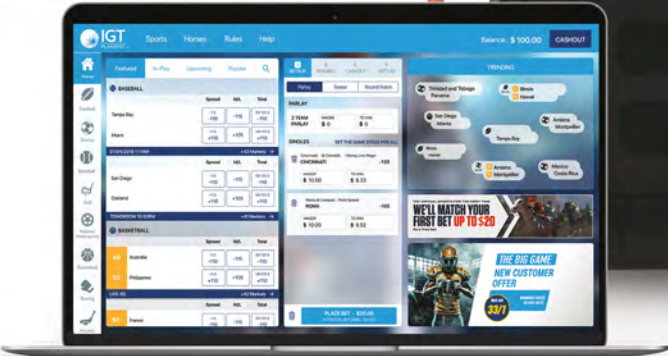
IGT PLAYSPORTS

Sports Horses Rules Help

Balance: $ 100.00 CASHOUT

Home

Football

Soccer

Baseball

Golf

Basketball

Boxing

Featured In-Play Upcoming Popular

BASEBALL

Spread M/L Total

Tampa Bay

Miami

+42 Markets

Spread M/L Total

San Diego

Oakland

TOMORROW 10:30PM

+41 Markets

BASKETBALL

Spread M/L Total

Australia

Philippines

+42 Markets

France

BETSLIP

Parlay Teaser Round Robin

PARLAY

2 TEAM PARLAY WAGER $ 0 TO WIN $ 0

SINGLES

CINCINNATI

WAGER $ 10.00 TO WIN $ 8.33

ROMA

WAGER $ 10.00 TO WIN $ 9.52

PLACE BET - $20.00

TRENDING

Trinidad and Tobago Panama

Illinois Hamel

San Diego Atlanta

Tampa Bay

Amiens Montpellier

Illinois Hamel

Amiens Montpellier

Mexico Costa Rica

WE'LL MATCH YOUR FIRST BET UP TO $20

THE BIG GAME NEW CUSTOMER OFFER

33/1